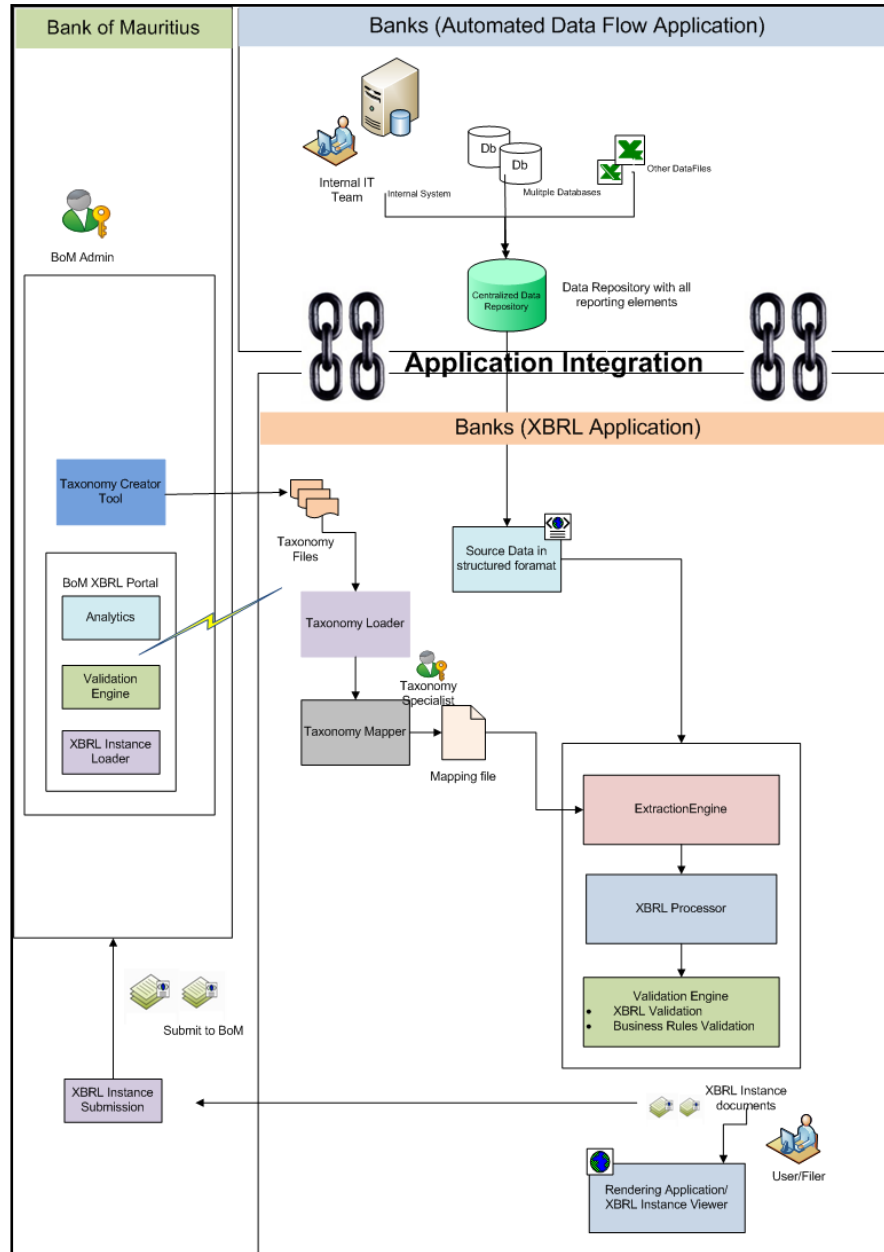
Bank of Mauritius

Banks (Automated Data Flow Application)

Internal IT Team

Internal System

Db

Db

Mulitple Databases

Other DataFiles

BoM Admin

Centralized Data Repository

Data Repository with all reporting elements

Application Integration

Banks (XBRL Application)

Taxonomy Creator Tool

Taxonomy Files

Source Data in structured foramat

BoM XBRL Portal

Analytics

Taxonomy Loader

Validation Engine

Taxonomy Specialist

XBRL Instance Loader

Taxonomy Mapper

Mapping file

ExtractionEngine

XBRL Processor

Validation Engine
• XBRL Validation
• Business Rules Validation

Submit to BoM

XBRL Instance Submission

XBRL Instance documents

User/Filer

Rendering Application/ XBRL Instance Viewer